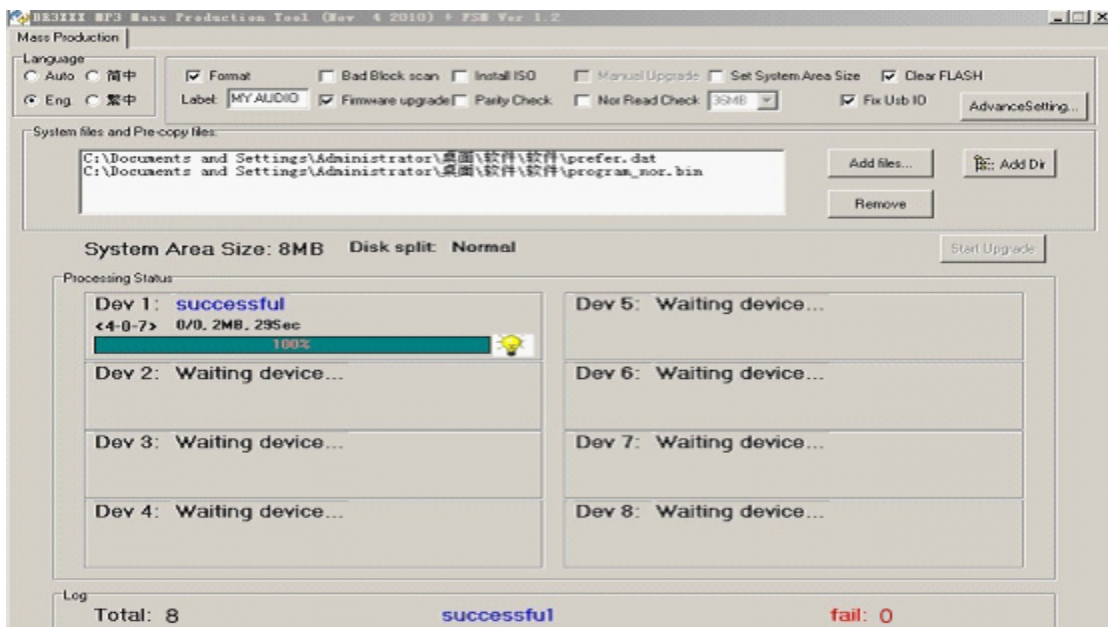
BK3XXX MP3 Mass Production Tool (Nov 4 2010) + FSM Ver 1.2

Mass Production

Language
Auto 简中
Eng 繁中

Format
Label: MY AUDIO
Bad Block scan
Install ISO
Firmware upgrade
Parity Check
Manual Upgrade
Set System Area Size
Clear FLASH
Nor Read Check 36MB
Fix Usb ID
AdvanceSetting...

System files and Pre-copy files:
C:\Documents and Settings\Administrator\桌面\软件\软件\prefer.dat
C:\Documents and Settings\Administrator\桌面\软件\软件\program_nor.bin

Add files...
Add Dir
Remove

System Area Size: 8MB   Disk split: Normal

Start Upgrade

Processing Status

Dev 1: successful
<4-0-7> 0/0, 2MB, 29Sec
100%

Dev 5: Waiting device...

Dev 2: Waiting device...

Dev 6: Waiting device...

Dev 3: Waiting device...

Dev 7: Waiting device...

Dev 4: Waiting device...

Dev 8: Waiting device...

Log
Total: 8   successful   fail: 0